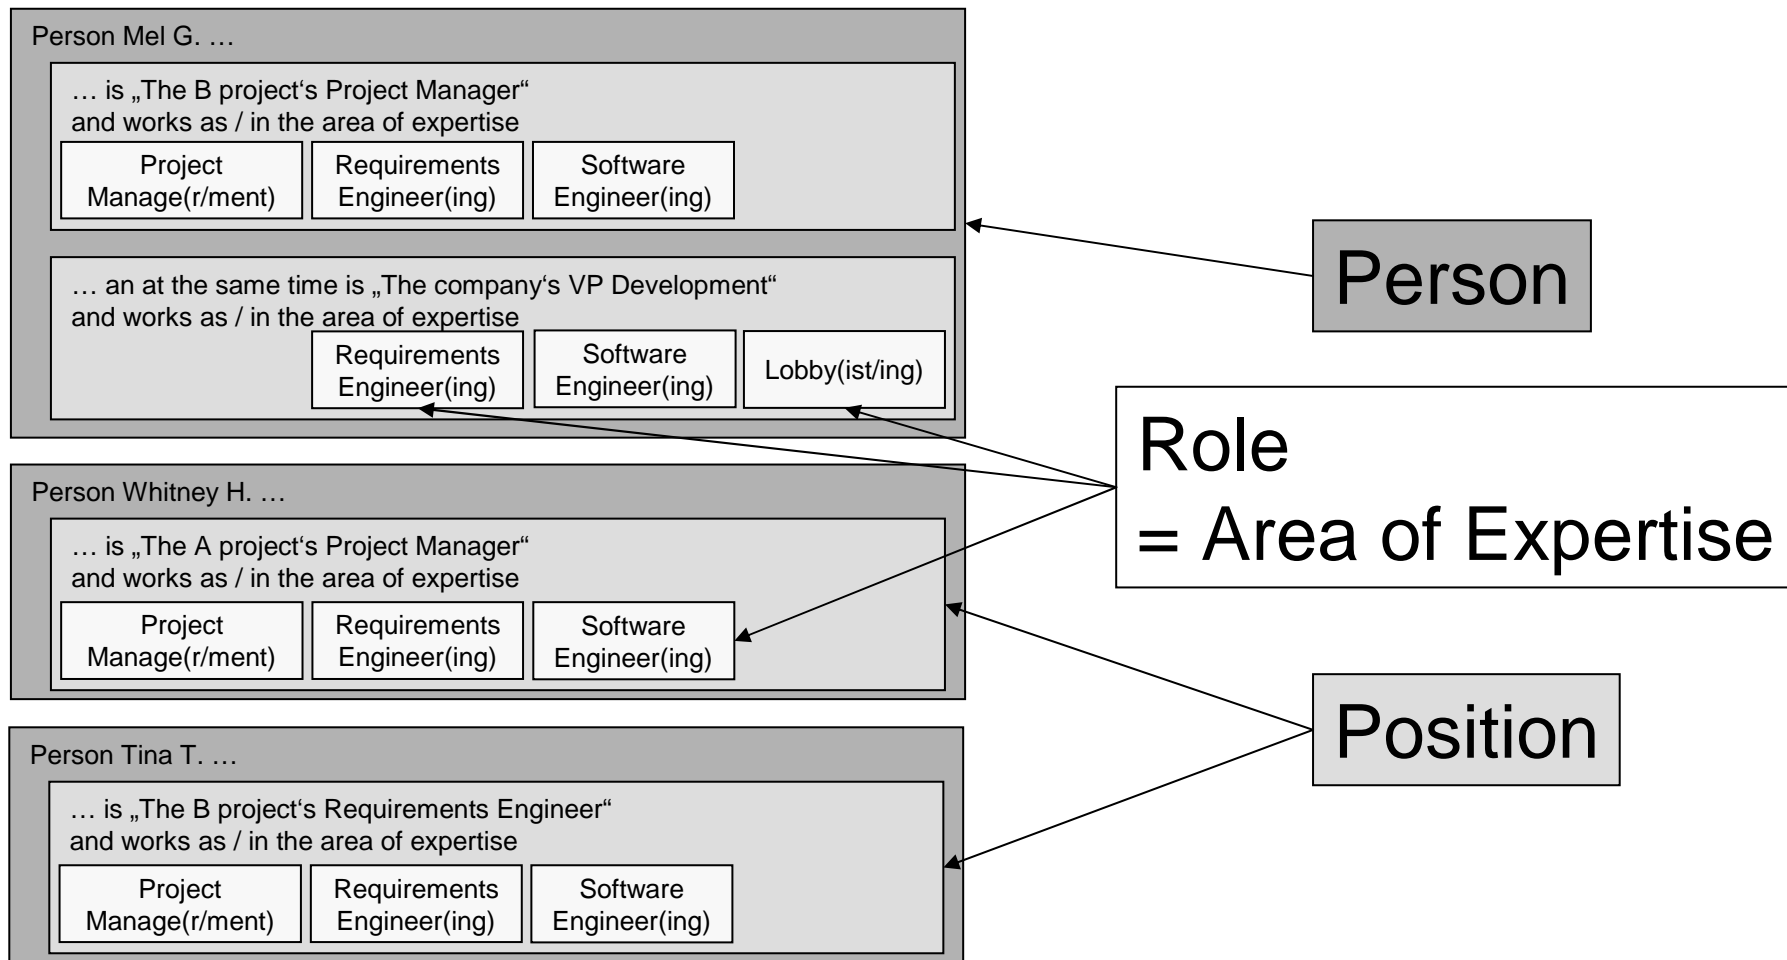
Person Mel G. …

… is „The B project‘s Project Manager“ and works as / in the area of expertise

Project Manage(r/ment)

Requirements Engineer(ing)

Software Engineer(ing)

… an at the same time is „The company‘s VP Development“ and works as / in the area of expertise

Requirements Engineer(ing)

Software Engineer(ing)

Lobby(ist/ing)

Person Whitney H. …

… is „The A project‘s Project Manager“ and works as / in the area of expertise

Project Manage(r/ment)

Requirements Engineer(ing)

Software Engineer(ing)

Person Tina T. …

… is „The B project‘s Requirements Engineer“ and works as / in the area of expertise

Project Manage(r/ment)

Requirements Engineer(ing)

Software Engineer(ing)

Person

Role
= Area of Expertise

Position